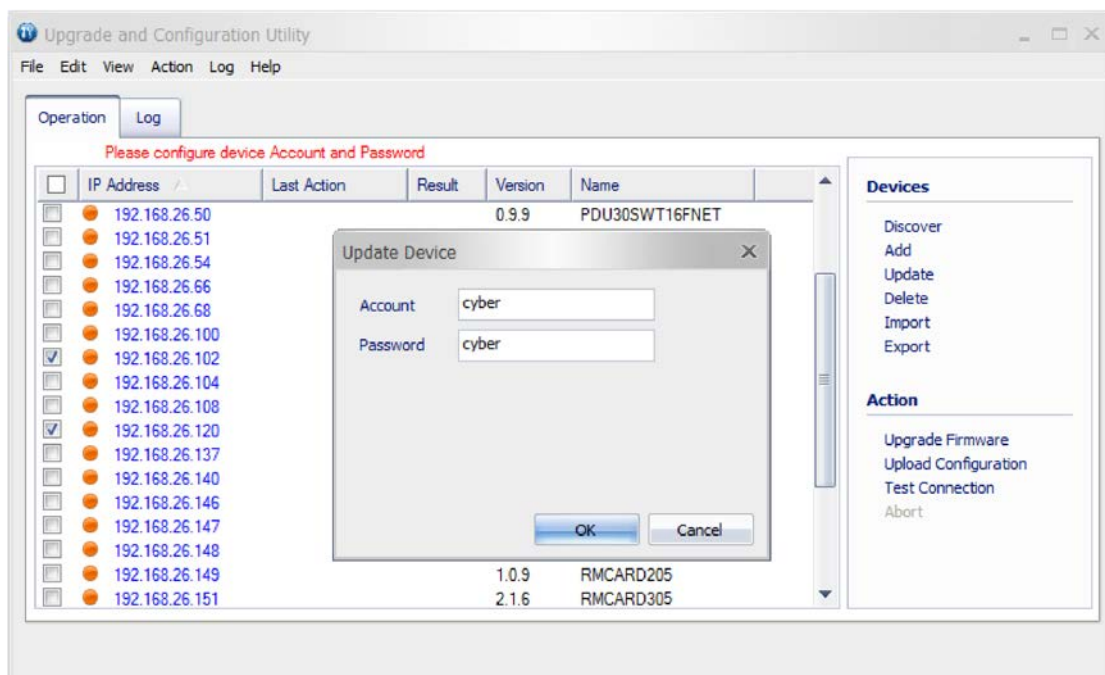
Upgrade and Configuration Utility

File Edit View Action Log Help

Operation Log

Please configure device Account and Password

| IP Address | Last Action | Result | Version | Name |
|---|---|---|---|---|
| 192.168.26.50 | | | 0.9.9 | PDU30SWT16FNET |
| 192.168.26.51 | | | | |
| 192.168.26.54 | | | | |
| 192.168.26.66 | | | | |
| 192.168.26.68 | | | | |
| 192.168.26.100 | | | | |
| 192.168.26.102 | | | | |
| 192.168.26.104 | | | | |
| 192.168.26.108 | | | | |
| 192.168.26.120 | | | | |
| 192.168.26.137 | | | | |
| 192.168.26.140 | | | | |
| 192.168.26.146 | | | | |
| 192.168.26.147 | | | | |
| 192.168.26.148 | | | | |
| 192.168.26.149 | | | 1.0.9 | RMCARD205 |
| 192.168.26.151 | | | 2.1.6 | RMCARD305 |

Update Device

Account cyber

Password cyber

OK Cancel

Devices

Discover
Add
Update
Delete
Import
Export

Action

Upgrade Firmware
Upload Configuration
Test Connection
Abort